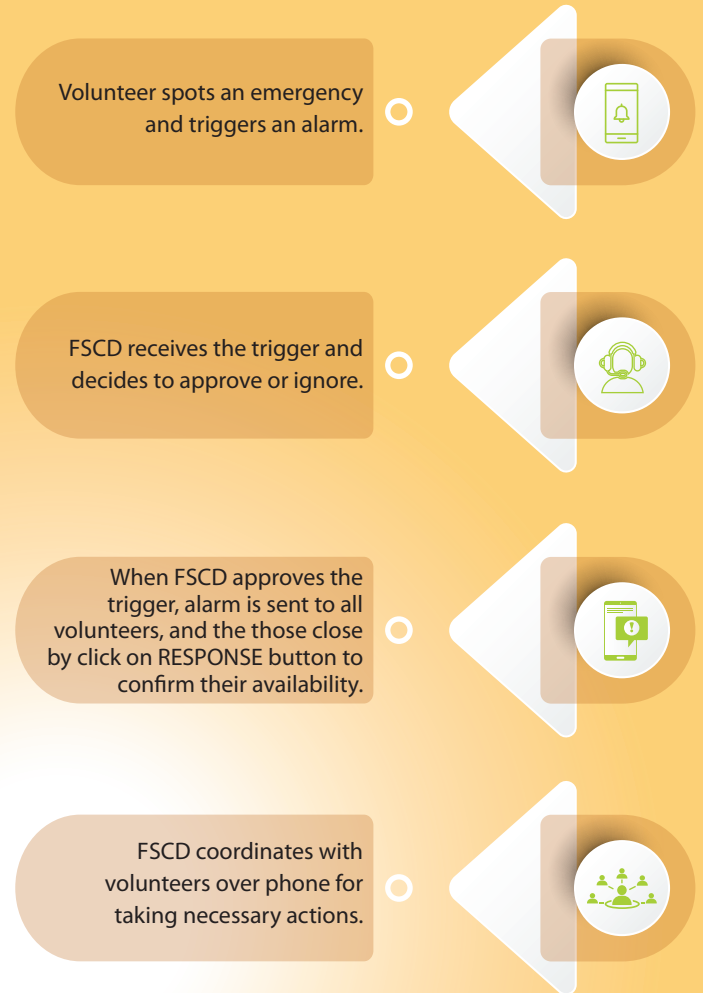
Volunteer spots an emergency and triggers an alarm.

FSCD receives the trigger and decides to approve or ignore.

When FSCD approves the trigger, alarm is sent to all volunteers, and the those close by click on RESPONSE button to confirm their availability.

FSCD coordinates with volunteers over phone for taking necessary actions.